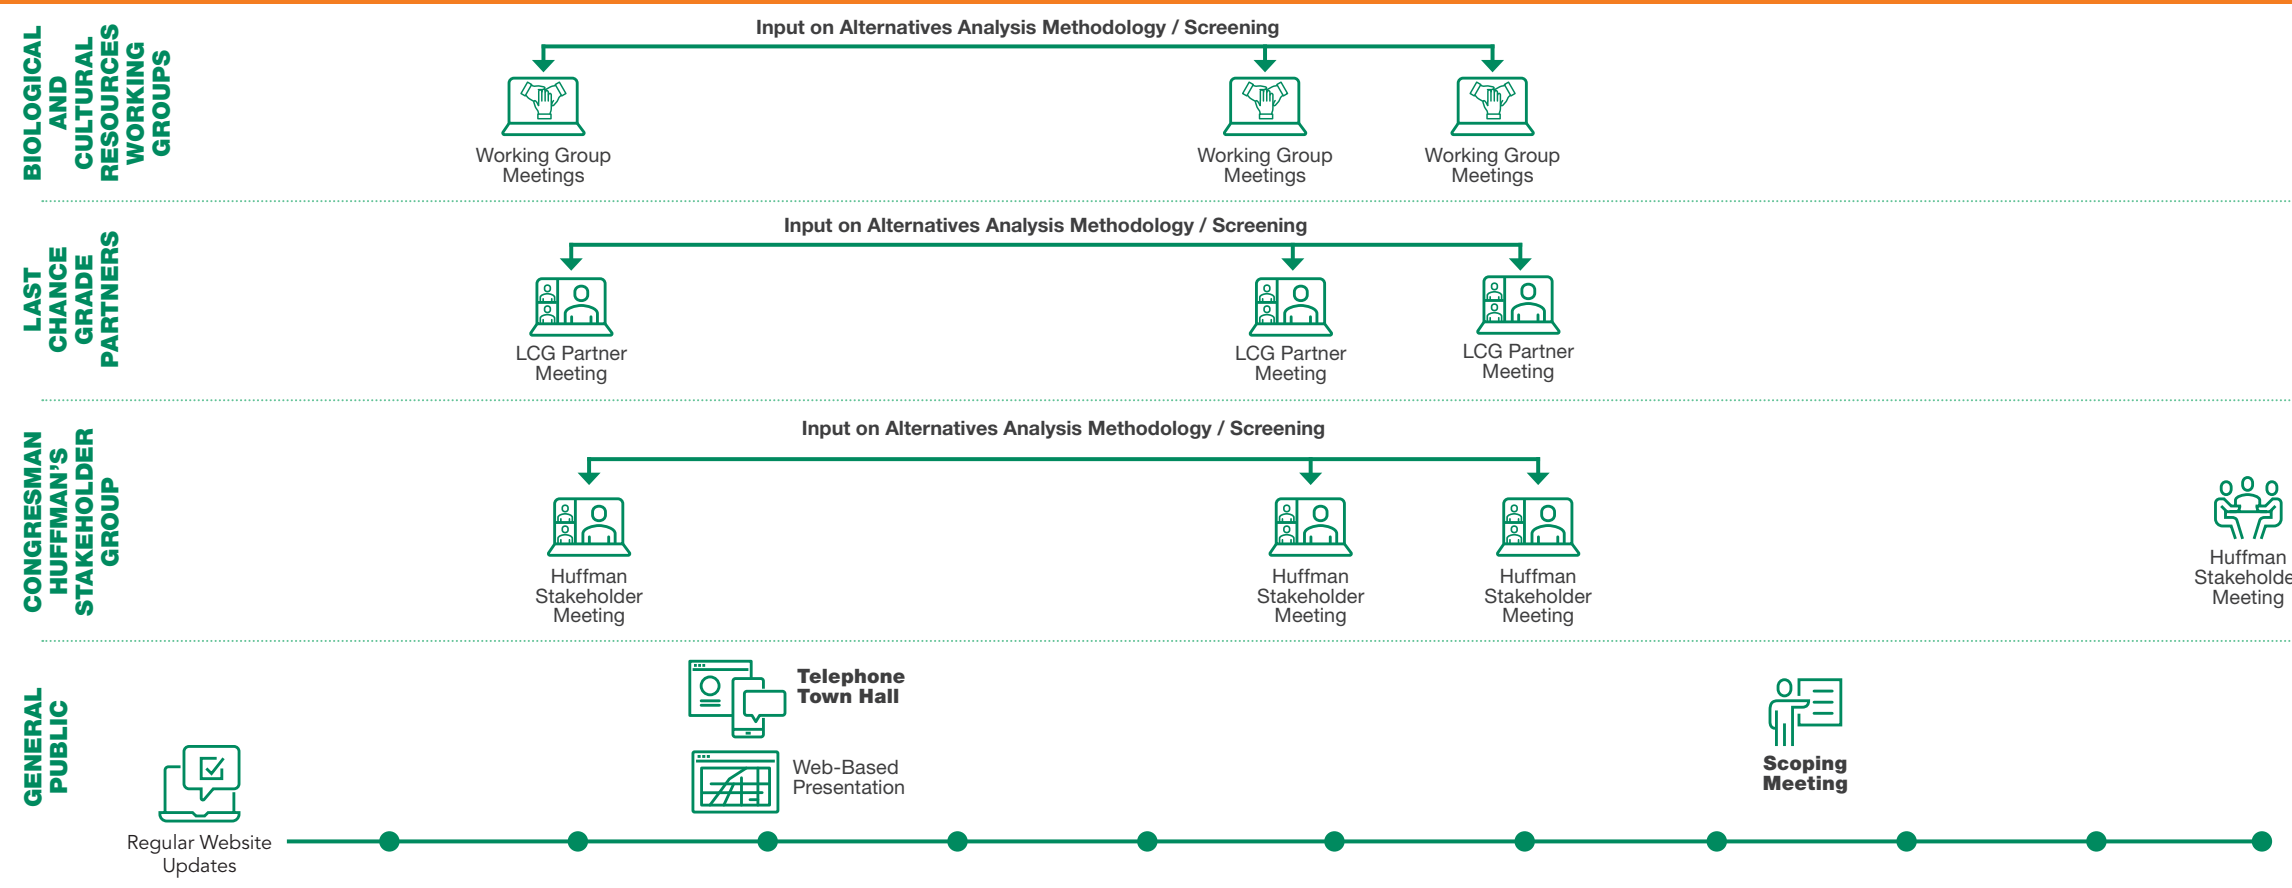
BIOLOGICAL AND CULTURAL RESOURCES WORKING GROUPS

Input on Alternatives Analysis Methodology / Screening

Working Group Meetings

Working Group Meetings

Working Group Meetings

LAST CHANCE GRADE PARTNERS

Input on Alternatives Analysis Methodology / Screening

LCG Partner Meeting

LCG Partner Meeting

LCG Partner Meeting

CONGRESMAN HUFFMAN'S STAKEHOLDER GROUP

Input on Alternatives Analysis Methodology / Screening

Huffman Stakeholder Meeting

Huffman Stakeholder Meeting

Huffman Stakeholder Meeting

Huffman Stakeholde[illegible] Meeting

GENERAL PUBLIC

Telephone Town Hall

Web-Based Presentation

Scoping Meeting

Regular Website Updates